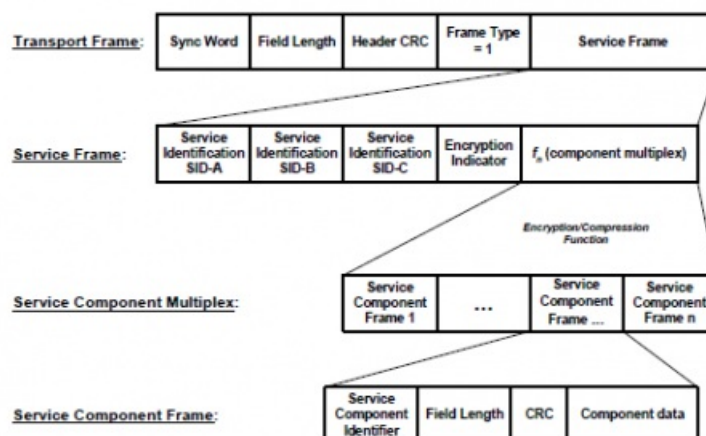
Transport Frame:

| Sync Word | Field Length | Header CRC | Frame Type = 1 | Service Frame |
|---|---|---|---|---|

Service Frame:

| Service Identification SID-A | Service Identification SID-B | Service Identification SID-C | Encryption Indicator | $f_n$ (component multiplex) |
|---|---|---|---|---|

Encryption/Compression Function

Service Component Multiplex:

| Service Component Frame 1 | ... | Service Component Frame ... | Service Component Frame n |
|---|---|---|---|

Service Component Frame:

| Service Component Identifier | Field Length | CRC | Component data |
|---|---|---|---|